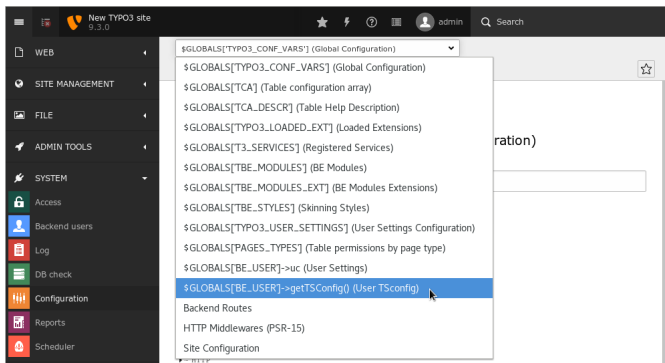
New TYPO3 site
9.3.0

admin

Search

WEB

SITE MANAGEMENT

FILE

ADMIN TOOLS

SYSTEM

Access

Backend users

Log

DB check

Configuration

Reports

Scheduler

$GLOBALS['TYPO3_CONF_VARS'] (Global Configuration)

$GLOBALS['TYPO3_CONF_VARS'] (Global Configuration)

$GLOBALS['TCA'] (Table configuration array)

$GLOBALS['TCA_DESCR'] (Table Help Description)

$GLOBALS['TYPO3_LOADED_EXT'] (Loaded Extensions)

$GLOBALS['T3_SERVICES'] (Registered Services)

$GLOBALS['TBE_MODULES'] (BE Modules)

$GLOBALS['TBE_MODULES_EXT'] (BE Modules Extensions)

$GLOBALS['TBE_STYLES'] (Skinning Styles)

$GLOBALS['TYPO3_USER_SETTINGS'] (User Settings Configuration)

$GLOBALS['PAGES_TYPES'] (Table permissions by page type)

$GLOBALS['BE_USER']->uc (User Settings)

$GLOBALS['BE_USER']->getTSConfig() (User TSconfig)

Backend Routes

HTTP Middlewares (PSR-15)

Site Configuration

ration)